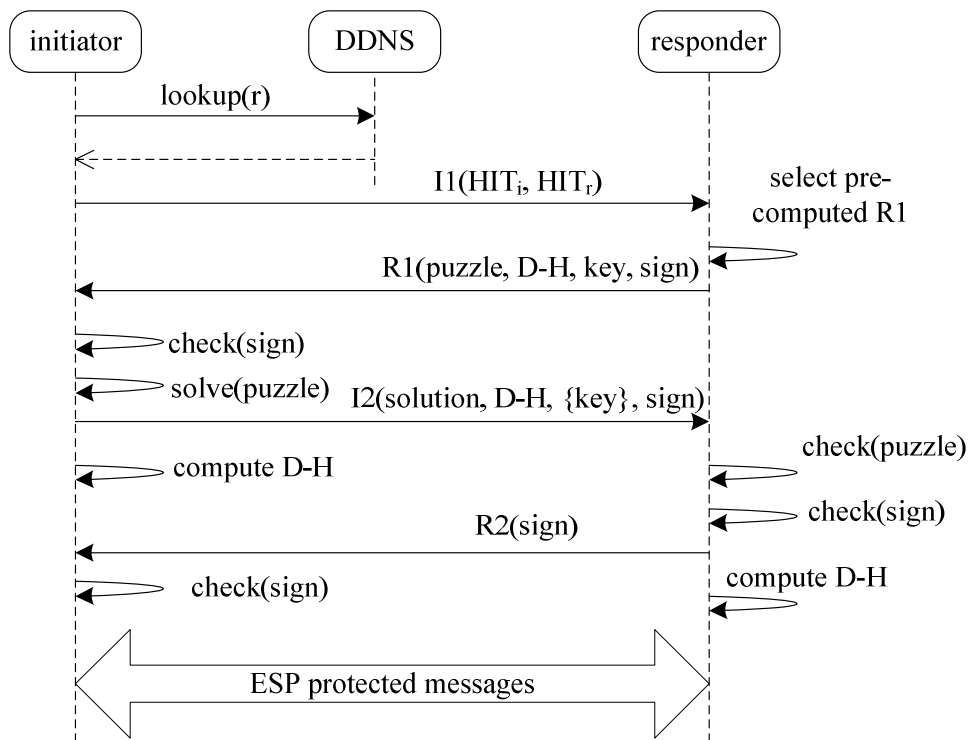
initiator

DDNS

responder

lookup(r)

I1($HIT_i$, $HIT_r$)

select pre-computed R1

R1(puzzle, D-H, key, sign)

check(sign)

solve(puzzle)

I2(solution, D-H, {key}, sign)

compute D-H

check(puzzle)

check(sign)

R2(sign)

check(sign)

compute D-H

ESP protected messages